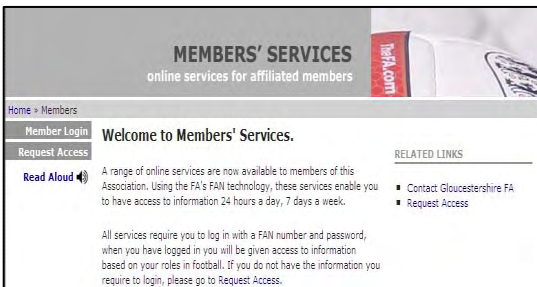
MEMBERS' SERVICES
online services for affiliated members

TheFA.com

Home » Members

Member Login
Request Access
Read Aloud

Welcome to Members' Services.

A range of online services are now available to members of this Association. Using the FA's FAN technology, these services enable you to have access to information 24 hours a day, 7 days a week.

All services require you to log in with a FAN number and password, when you have logged in you will be given access to information based on your roles in football. If you do not have the information you require to login, please go to Request Access.

RELATED LINKS

Contact Gloucestershire FA
Request Access